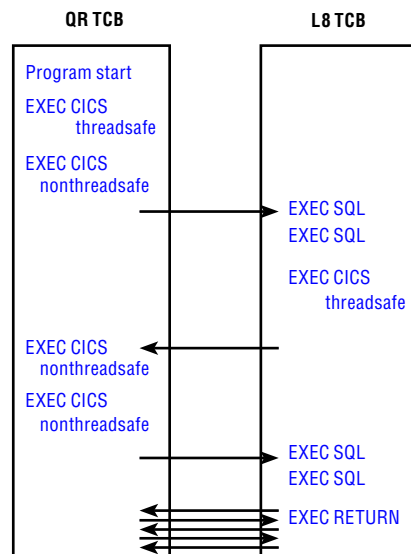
QR TCB

L8 TCB

Program start

EXEC CICS threadsafe

EXEC CICS nonthreadsafe

EXEC SQL

EXEC SQL

EXEC CICS threadsafe

EXEC CICS nonthreadsafe

EXEC CICS nonthreadsafe

EXEC SQL

EXEC SQL

EXEC RETURN